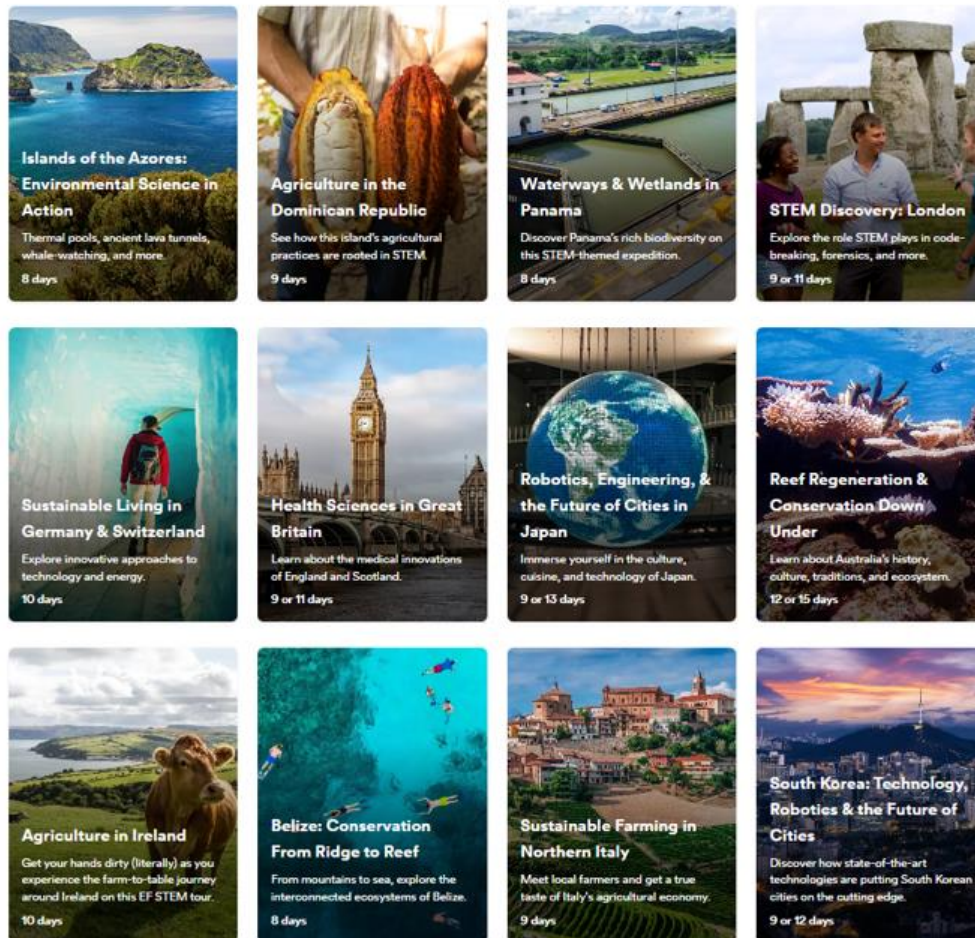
Islands of the Azores: Environmental Science in Action

Thermal pools, ancient lava tunnels, whale-watching, and more.

8 days

Agriculture in the Dominican Republic

See how this island's agricultural practices are rooted in STEM.

9 days

Waterways & Wetlands in Panama

Discover Panama's rich biodiversity on this STEM-themed expedition.

8 days

STEM Discovery: London

Explore the role STEM plays in code-breaking, forensics, and more.

9 or 11 days

Sustainable Living in Germany & Switzerland

Explore innovative approaches to technology and energy.

10 days

Health Sciences in Great Britain

Learn about the medical innovations of England and Scotland.

9 or 11 days

Robotics, Engineering, & the Future of Cities in Japan

Immerse yourself in the culture, cuisine, and technology of Japan.

9 or 13 days

Reef Regeneration & Conservation Down Under

Learn about Australia's history, culture, traditions, and ecosystem.

12 or 15 days

Agriculture in Ireland

Get your hands dirty (literally) as you experience the farm-to-table journey around Ireland on this EF STEM tour.

10 days

Belize: Conservation From Ridge to Reef

From mountains to sea, explore the interconnected ecosystems of Belize.

8 days

Sustainable Farming in Northern Italy

Meet local farmers and get a true taste of Italy's agricultural economy.

9 days

South Korea: Technology, Robotics & the Future of Cities

Discover how state-of-the-art technologies are putting South Korean cities on the cutting edge.

9 or 12 days